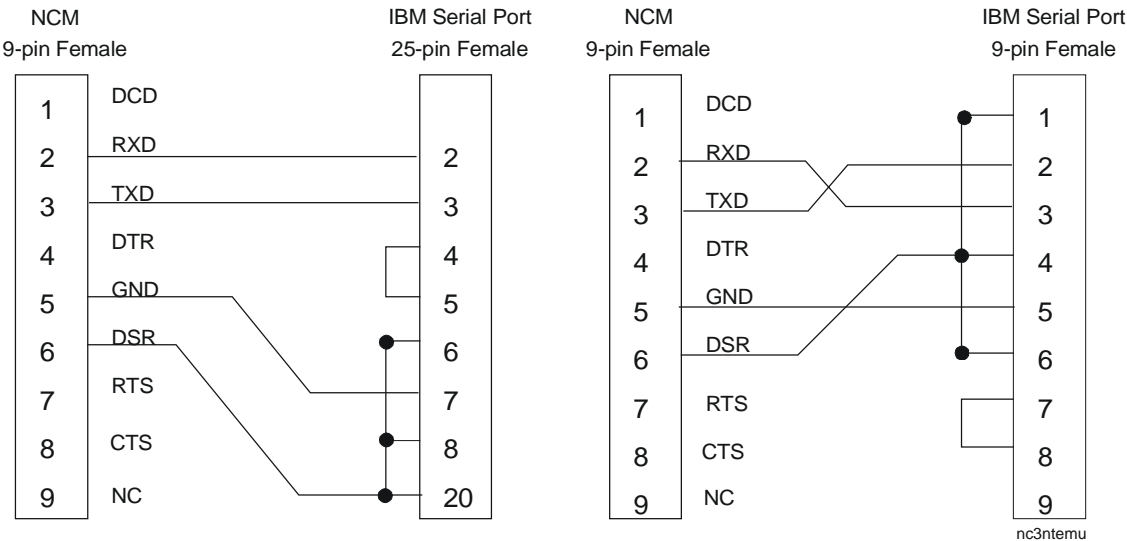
NCM
9-pin Female

1 DCD
2 RXD
3 TXD
4 DTR
5 GND
6 DSR
7 RTS
8 CTS
9 NC

IBM Serial Port
25-pin Female

2
3
4
5
6
7
8
20

NCM
9-pin Female

1 DCD
2 RXD
3 TXD
4 DTR
5 GND
6 DSR
7 RTS
8 CTS
9 NC

IBM Serial Port
9-pin Female

1
2
3
4
5
6
7
8
9

nc3ntemu